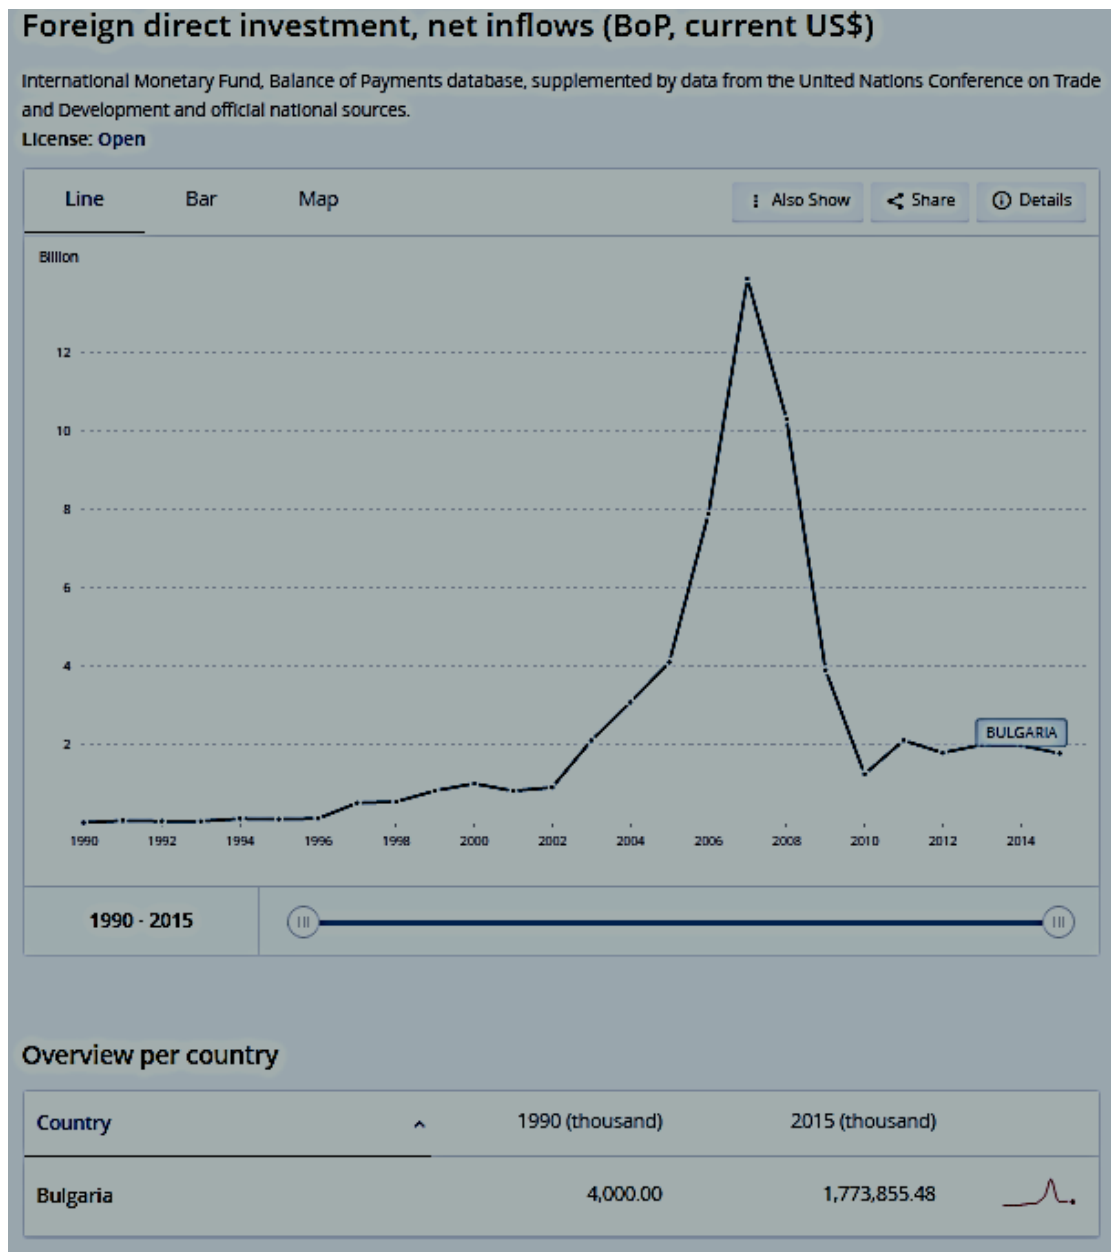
Foreign direct investment, net inflows (BoP, current US$)

International Monetary Fund, Balance of Payments database, supplemented by data from the United Nations Conference on Trade and Development and official national sources.
License: Open

Line Bar Map

Also Show Share Details

Billion

12
10
8
6
4
2

1990 1992 1994 1996 1998 2000 2002 2004 2006 2008 2010 2012 2014

BULGARIA

1990 - 2015

Overview per country

| Country | 1990 (thousand) | 2015 (thousand) |
|---|---|---|
| Bulgaria | 4,000.00 | 1,773,855.48 |